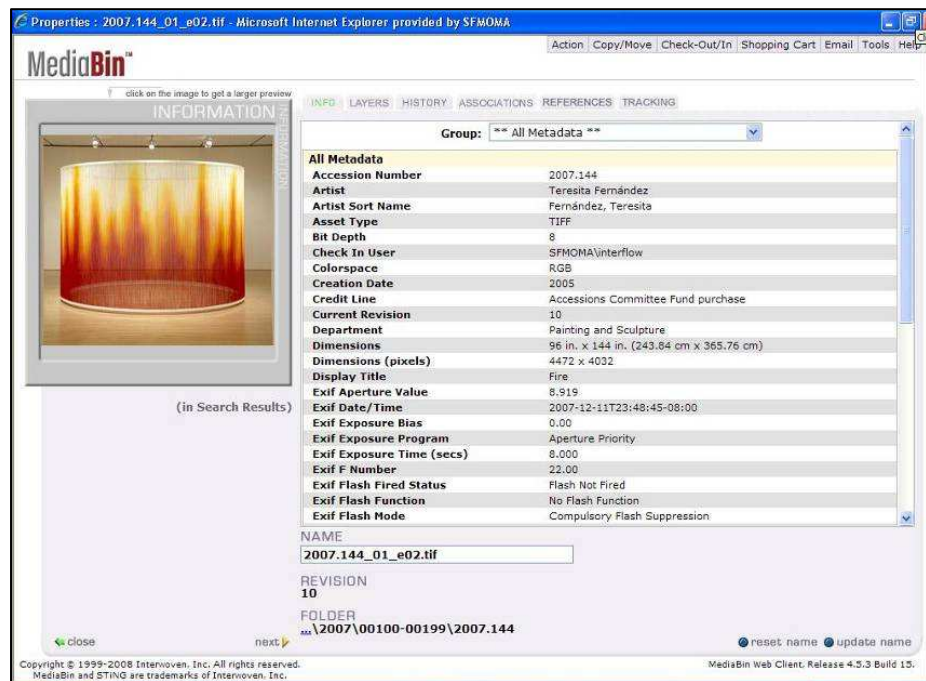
Properties : 2007.144_01_e02.tif - Microsoft Internet Explorer provided by SFMOMA

MediaBin™

Action | Copy/Move | Check-Out/In | Shopping Cart | Email | Tools | Help

click on the image to get a larger preview

INFORMATION

INFO LAYERS HISTORY ASSOCIATIONS REFERENCES TRACKING

Group: ** All Metadata **

| All Metadata | |
|---|---|
| Accession Number | 2007.144 |
| Artist | Teresita Fernández |
| Artist Sort Name | Fernández, Teresita |
| Asset Type | TIFF |
| Bit Depth | 8 |
| Check In User | SFMOMA\interflow |
| Colorspace | RGB |
| Creation Date | 2005 |
| Credit Line | Accessions Committee Fund purchase |
| Current Revision | 10 |
| Department | Painting and Sculpture |
| Dimensions | 96 in. x 144 in. (243.84 cm x 365.76 cm) |
| Dimensions (pixels) | 4472 x 4032 |
| Display Title | Fire |
| Exif Aperture Value | 8.919 |
| Exif Date/Time | 2007-12-11T23:48:45-08:00 |
| Exif Exposure Bias | 0.00 |
| Exif Exposure Program | Aperture Priority |
| Exif Exposure Time (secs) | 8.000 |
| Exif F Number | 22.00 |
| Exif Flash Fired Status | Flash Not Fired |
| Exif Flash Function | No Flash Function |
| Exif Flash Mode | Compulsory Flash Suppression |

(in Search Results)

NAME
2007.144_01_e02.tif

REVISION
10

FOLDER
...\2007\00100-00199\2007.144

close next

reset name update name

Copyright © 1999-2008 Interwoven, Inc. All rights reserved.
MediaBin and STiNG are trademarks of Interwoven, Inc.

MediaBin Web Client, Release 4.5.3 Build 15.